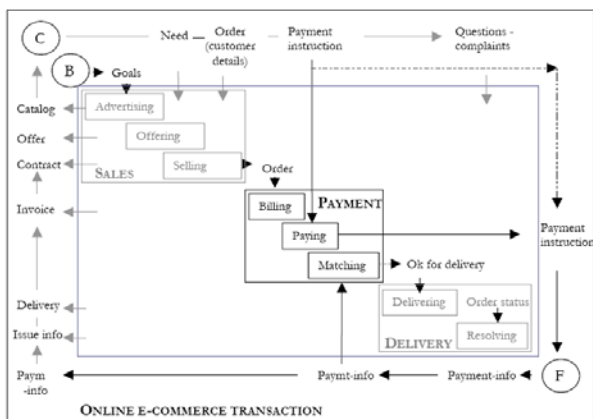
C

Need — Order (customer details)

Payment instruction

Questions - complaints

B

Goals

Catalog

Advertising

Offer

Offering

Contract

Selling

SALES

Order

Invoice

Billing

PAYMENT

Paying

Payment instruction

Matching

Ok for delivery

Delivery

Delivering

Order status

Issue info

Resolving

DELIVERY

Paym -info

Paymt-info

Payment-info

F

ONLINE E-COMMERCE TRANSACTION